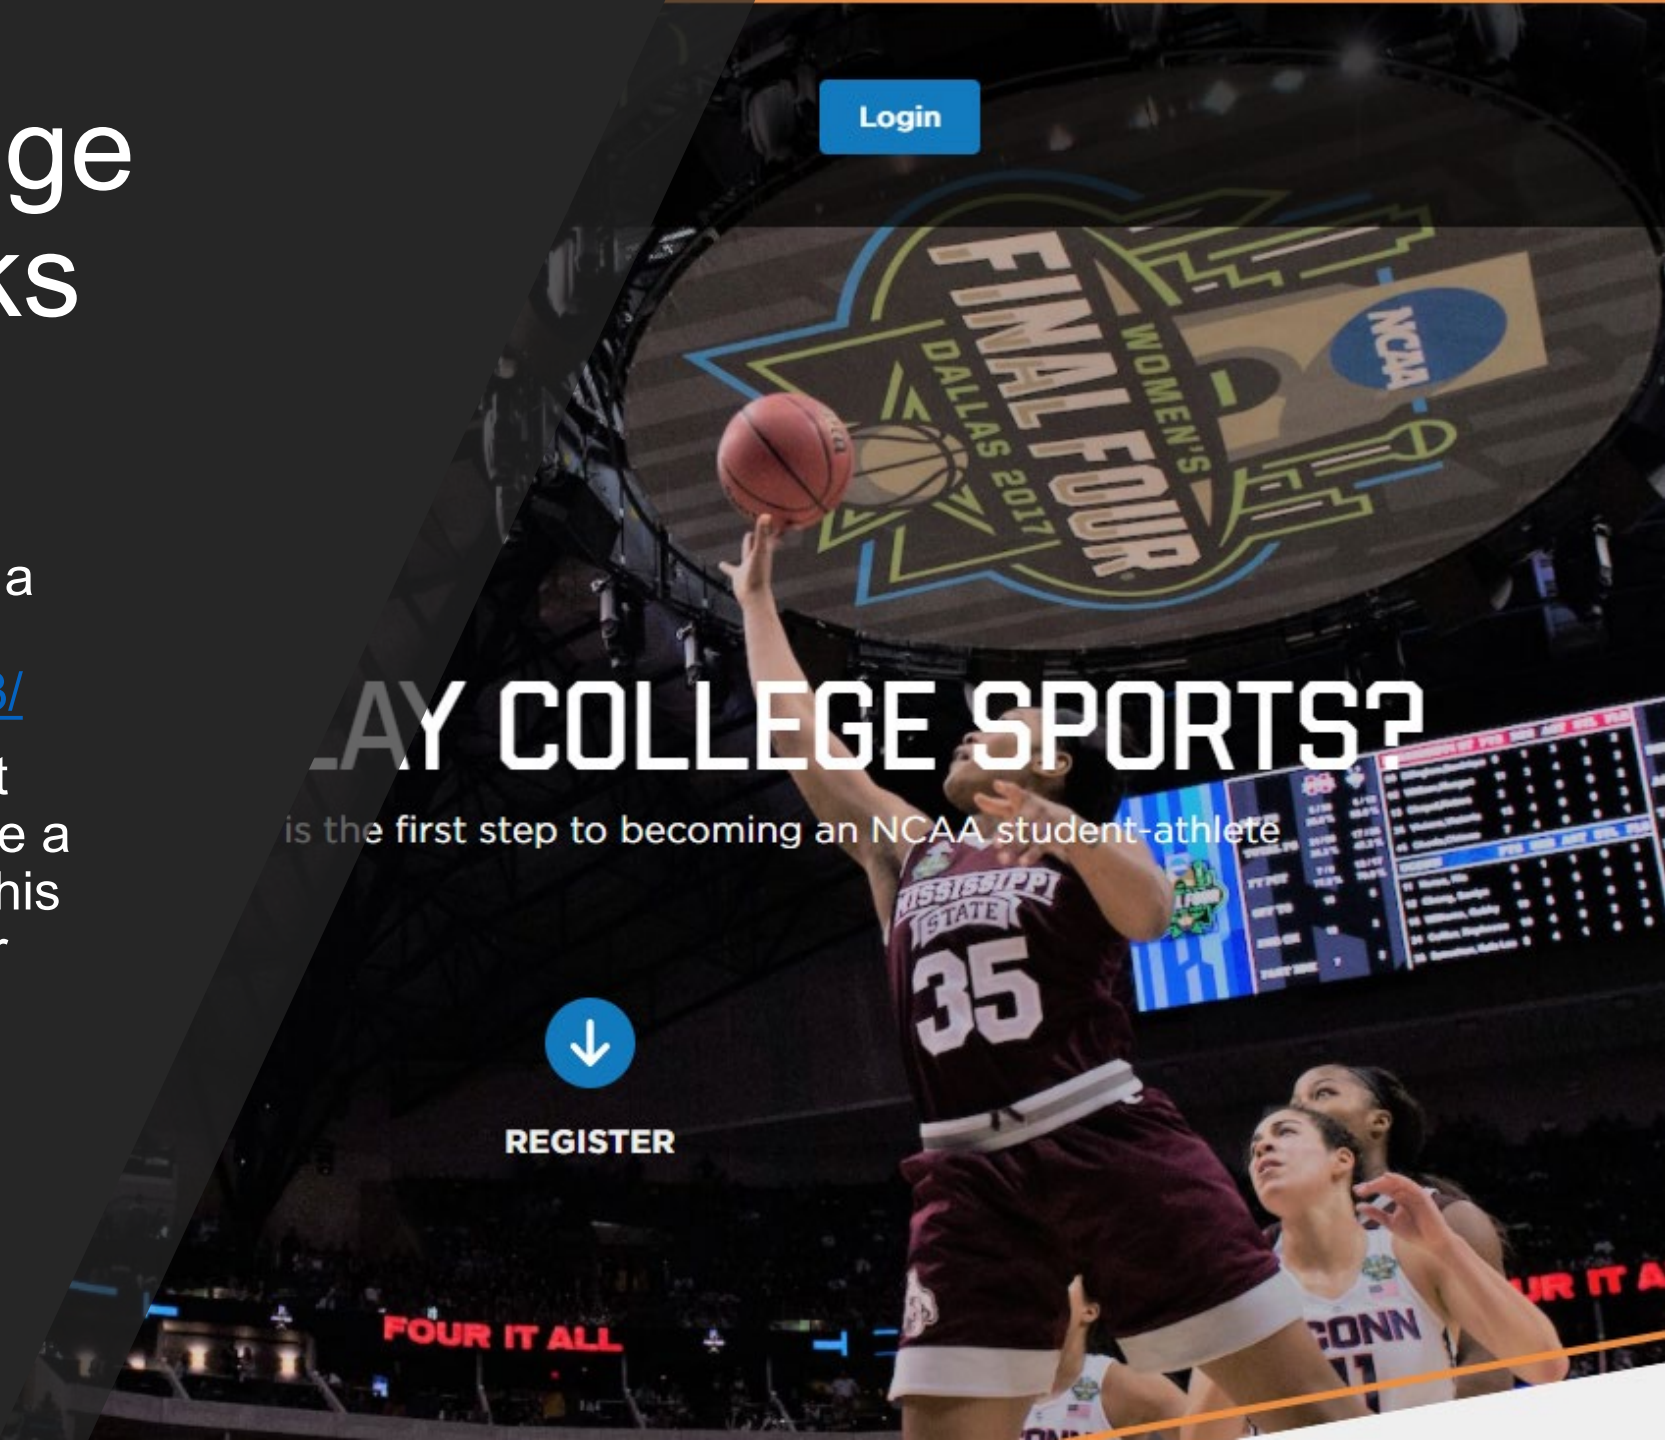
ge
ks

a

3/
t
e a
his

Login

WOMEN'S
FINAL FOUR
DALLAS 2017
NCAA

LAY COLLEGE SPORTS?

is the first step to becoming an NCAA student-athlete

REGISTER

MISSISSIPPI STATE
35

FOUR IT ALL

UR IT A

CONN